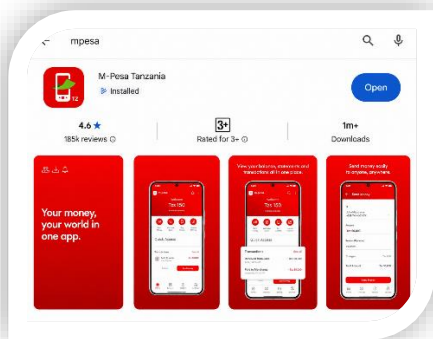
mpesa

M-Pesa Tanzania
Installed

Open

4.6 ★
185k reviews

3+
Rated for 3+

1m+
Downloads

Your money, your world in one app.

View your balance, statements and transactions all in one place.

Send money easily to anyone, anywhere.

Tsh 150

Quick Actions

Transactions